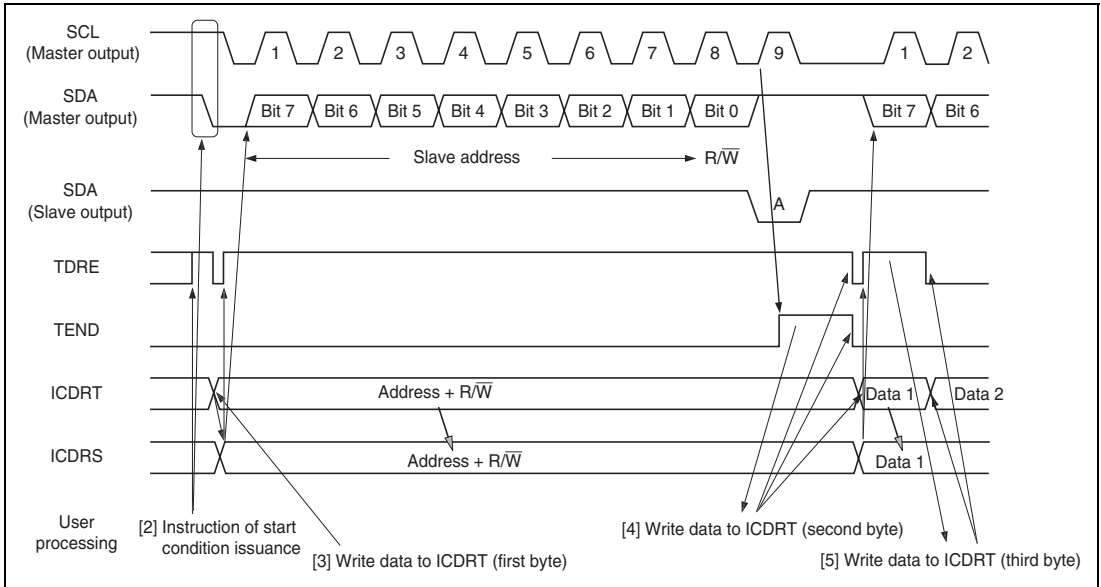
SCL
(Master output)

1 2 3 4 5 6 7 8 9 1 2

SDA
(Master output)

Bit 7 Bit 6 Bit 5 Bit 4 Bit 3 Bit 2 Bit 1 Bit 0 Bit 7 Bit 6

Slave address R/$\overline{W}$

SDA
(Slave output)

A

TDRE

TEND

ICDRT

Address + R/$\overline{W}$

Data 1 Data 2

ICDRS

Address + R/$\overline{W}$

Data 1

User processing

[2] Instruction of start condition issuance

[3] Write data to ICDRT (first byte)

[4] Write data to ICDRT (second byte)

[5] Write data to ICDRT (third byte)